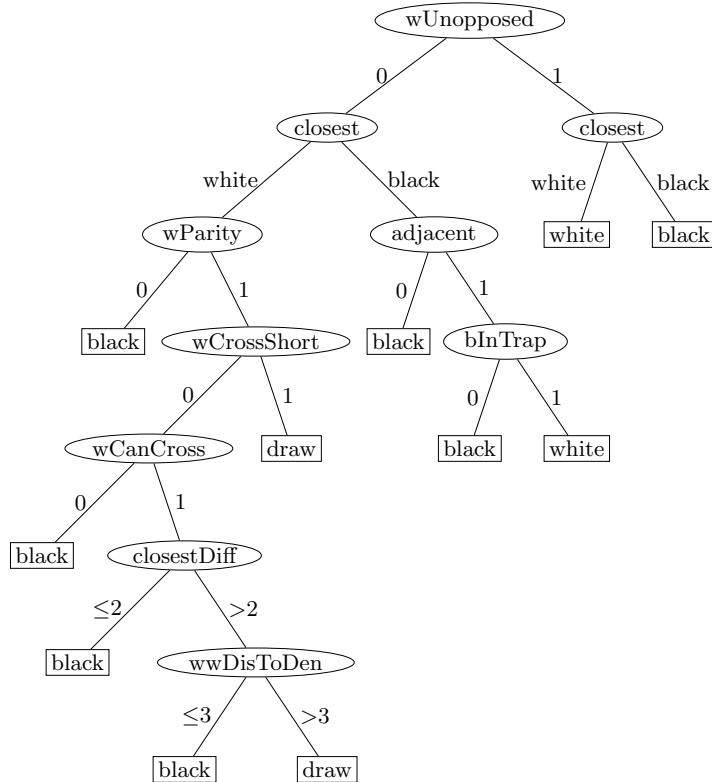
wUnopposed

0

1

closest

closest

white

black

white

black

wParity

adjacent

white

black

0

1

0

1

black

wCrossShort

black

bInTrap

0

1

0

1

wCanCross

draw

black

white

0

1

black

closestDiff

$\leq 2$

$>2$

black

wwDisToDen

$\leq 3$

$>3$

black

draw